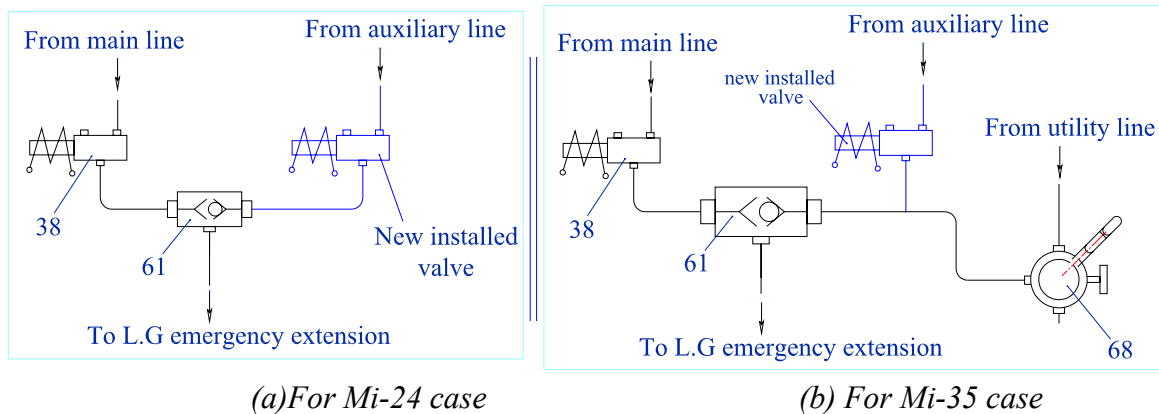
From main line

From auxiliary line

38

61

New installed valve

To L.G emergency extension

(a)For Mi-24 case

From main line

From auxiliary line

new installed valve

From utility line

38

61

68

To L.G emergency extension

(b) For Mi-35 case